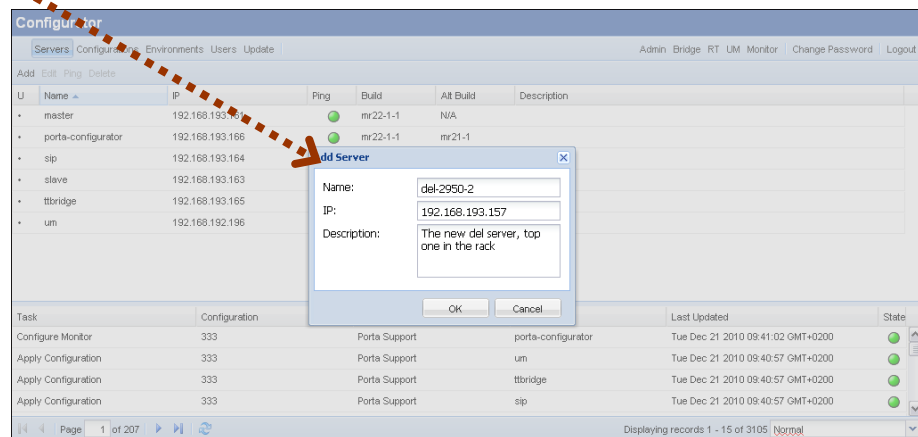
Configurator

Servers Configurations Environments Users Update

Admin Bridge RT UM Monitor Change Password Logout

Add Edit Ping Delete

| U | Name | IP | Ping | Build | Alt Build | Description |
|---|---|---|---|---|---|---|
| • | master | 192.168.193.161 | | mr22-1-1 | N/A | |
| • | porta-configurator | 192.168.193.166 | | mr22-1-1 | mr21-1 | |
| • | sip | 192.168.193.164 | | | | |
| • | slave | 192.168.193.163 | | | | |
| • | ttbridge | 192.168.193.165 | | | | |
| • | um | 192.168.192.196 | | | | |

Add Server

Name: del-2950-2

IP: 192.168.193.157

Description: The new del server, top one in the rack

OK Cancel

| Task | Configuration | | | Last Updated | State |
|---|---|---|---|---|---|
| Configure Monitor | 333 | Porta Support | porta-configurator | Tue Dec 21 2010 09:41:02 GMT+0200 | |
| Apply Configuration | 333 | Porta Support | um | Tue Dec 21 2010 09:40:57 GMT+0200 | |
| Apply Configuration | 333 | Porta Support | ttbridge | Tue Dec 21 2010 09:40:57 GMT+0200 | |
| Apply Configuration | 333 | Porta Support | sip | Tue Dec 21 2010 09:40:57 GMT+0200 | |

Page 1 of 207

Displaying records 1 - 15 of 3105 Normal